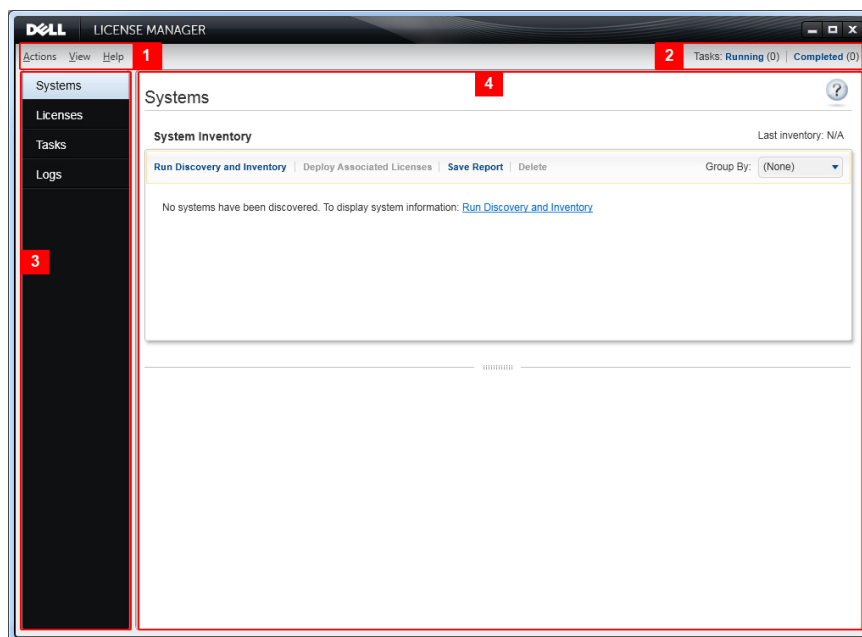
DELL LICENSE MANAGER

Actions View Help 1

2 Tasks: Running (0) | Completed (0)

Systems
Licenses
Tasks
Logs

3

4

Systems

?

System Inventory

Last inventory: N/A

Run Discovery and Inventory | Deploy Associated Licenses | Save Report | Delete

Group By: (None)

No systems have been discovered. To display system information: Run Discovery and Inventory